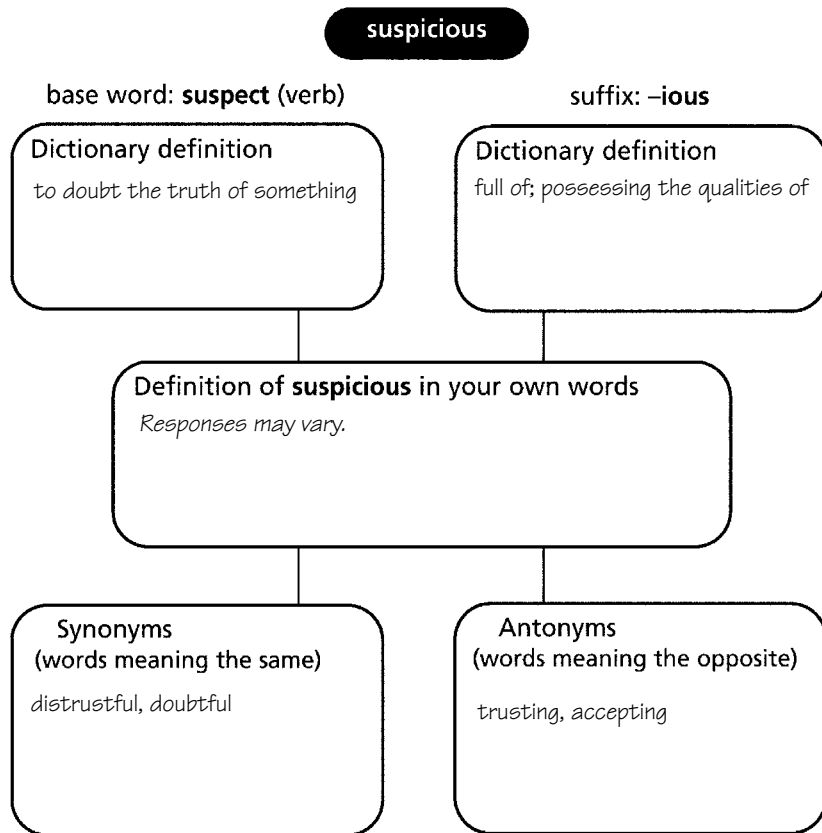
suspicious

base word: suspect (verb)

suffix: –ious

Dictionary definition
to doubt the truth of something

Dictionary definition
full of; possessing the qualities of

Definition of suspicious in your own words
Responses may vary.

Synonyms
(words meaning the same)
distrustful, doubtful

Antonyms
(words meaning the opposite)
trusting, accepting